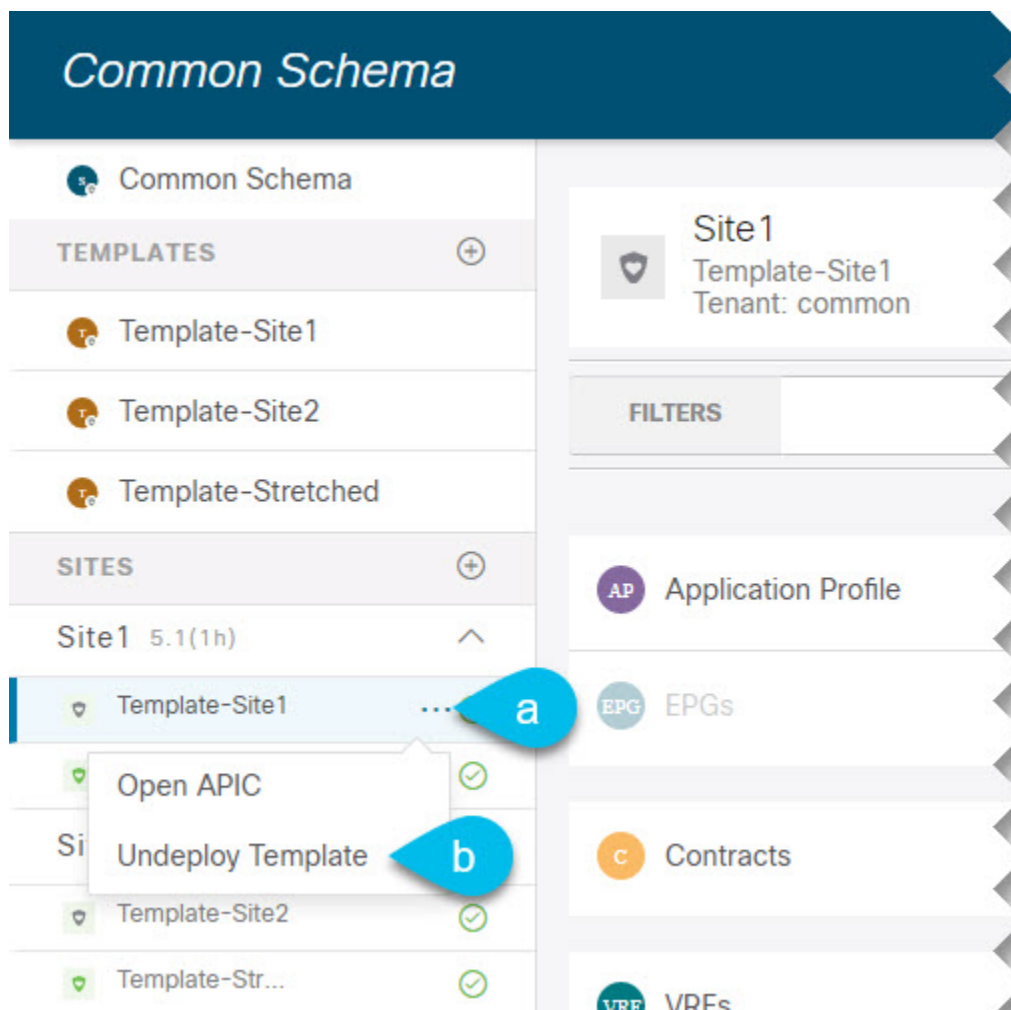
Common Schema

Common Schema

TEMPLATES

Template-Site1

Template-Site2

Template-Stretched

SITES

Site1 5.1(1h)

Template-Site1 ...

a

Open APIC

Undeploy Template

b

Si

Template-Site2

Template-Str...

Site1
Template-Site1
Tenant: common

FILTERS

AP Application Profile

EPG EPGs

C Contracts

VRF VRFs